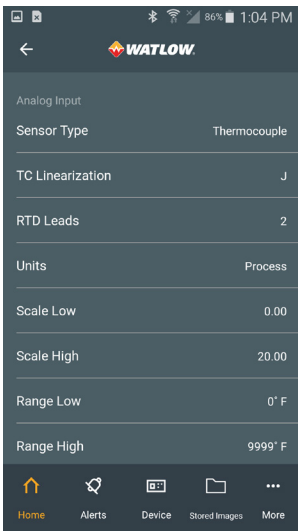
86% 1:04 PM

WATLOW

Analog Input

Sensor Type Thermocouple

TC Linearization J

RTD Leads 2

Units Process

Scale Low 0.00

Scale High 20.00

Range Low 0° F

Range High 9999° F

Home Alerts Device Stored Images More